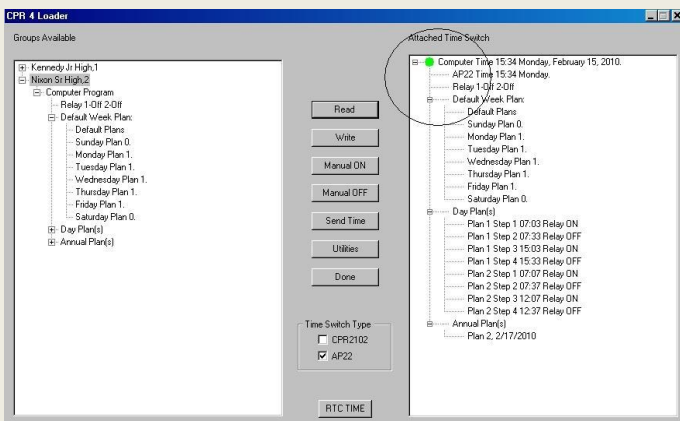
CPR 4 Loader

Groups Available

Kennedy Jr High,1
Nixon Sr High,2
Computer Program
Relay 1-Off 2-Off
Default Week Plan:
Default Plans
Sunday Plan 0.
Monday Plan 1.
Tuesday Plan 1.
Wednesday Plan 1.
Thursday Plan 1.
Friday Plan 1.
Saturday Plan 0.
Day Plan(s)
Annual Plan(s)

Read
Write
Manual ON
Manual OFF
Send Time
Utilities
Done

Time Switch Type
CPR2102
AP22

RTC TIME

Attached Time Switch

Computer Time 15:34 Monday, February 15, 2010.
AP22 Time 15:34 Monday.
Relay 1-Off 2-Off
Default Week Plan:
Default Plans
Sunday Plan 0.
Monday Plan 1.
Tuesday Plan 1.
Wednesday Plan 1.
Thursday Plan 1.
Friday Plan 1.
Saturday Plan 0.
Day Plan(s)
Plan 1 Step 1 07:03 Relay ON
Plan 1 Step 2 07:33 Relay OFF
Plan 1 Step 3 15:03 Relay ON
Plan 1 Step 4 15:33 Relay OFF
Plan 2 Step 1 07:07 Relay ON
Plan 2 Step 2 07:37 Relay OFF
Plan 2 Step 3 12:07 Relay ON
Plan 2 Step 4 12:37 Relay OFF
Annual Plan(s)
Plan 2, 2/17/2010